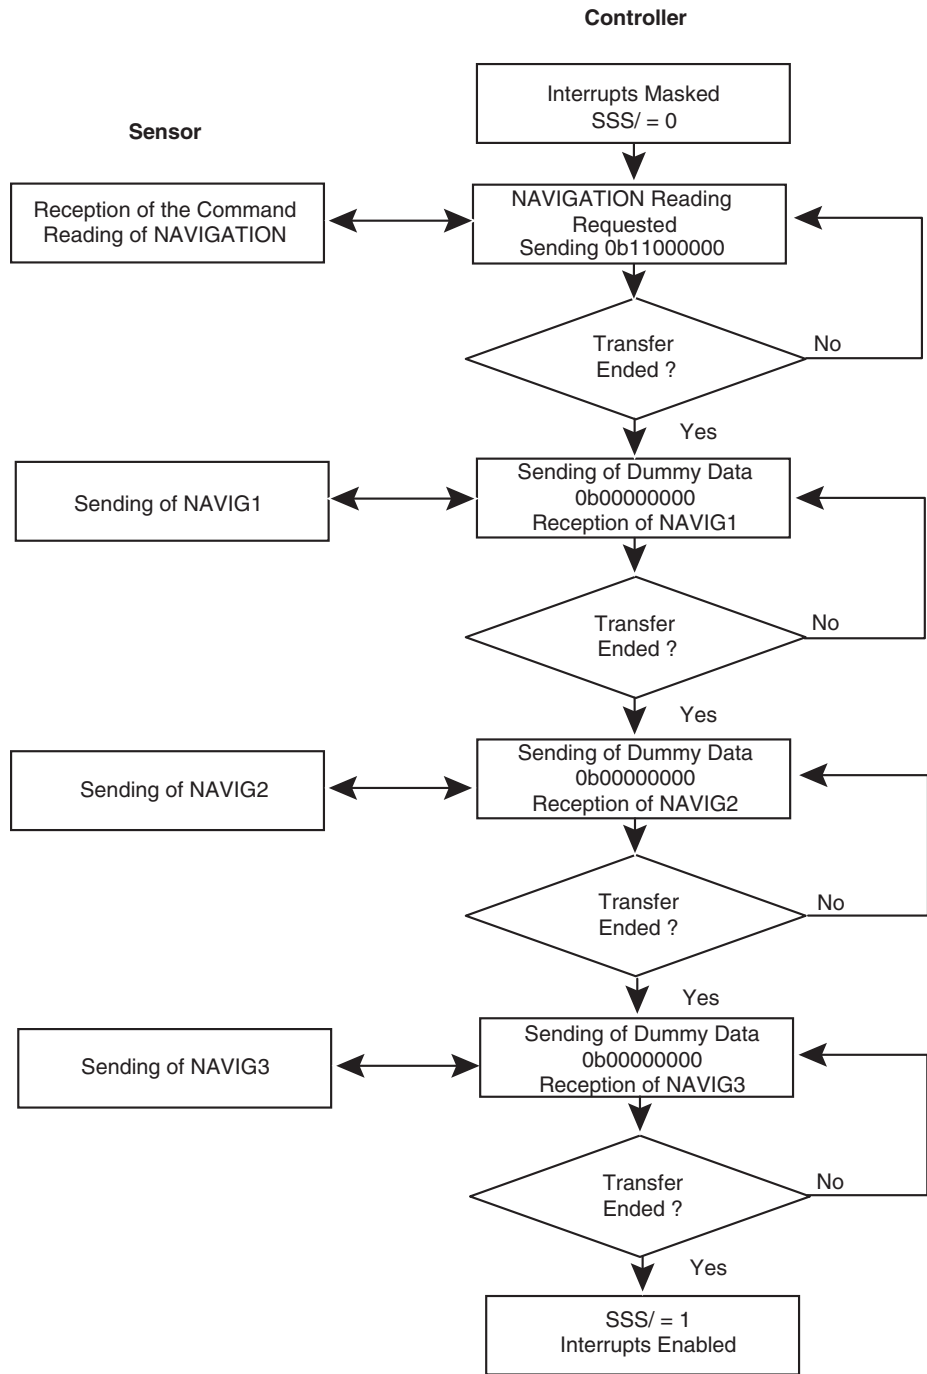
Controller

Sensor

Interrupts Masked
SSS/ = 0

Reception of the Command
Reading of NAVIGATION

NAVIGATION Reading
Requested
Sending 0b11000000

Transfer
Ended ?

No

Yes

Sending of NAVIG1

Sending of Dummy Data
0b00000000
Reception of NAVIG1

Transfer
Ended ?

No

Yes

Sending of NAVIG2

Sending of Dummy Data
0b00000000
Reception of NAVIG2

Transfer
Ended ?

No

Yes

Sending of NAVIG3

Sending of Dummy Data
0b00000000
Reception of NAVIG3

Transfer
Ended ?

No

Yes

SSS/ = 1
Interrupts Enabled